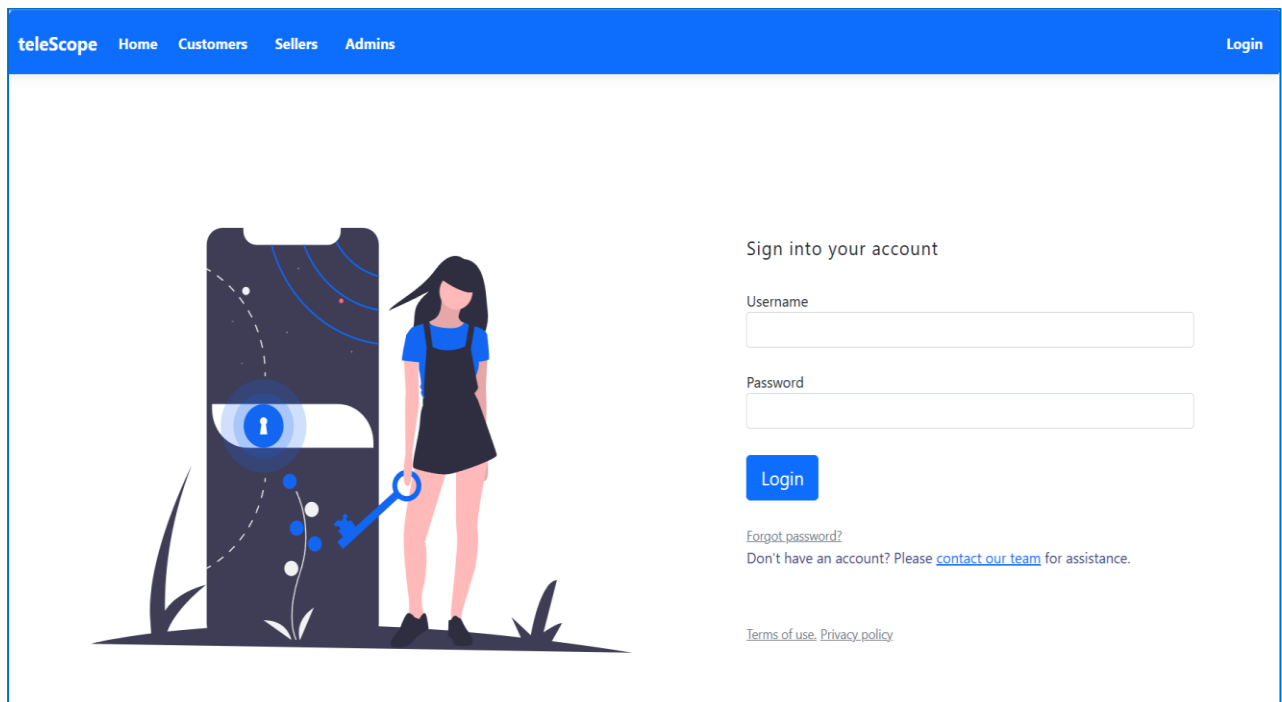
teleScope Home Customers Sellers Admins Login

Sign into your account

Username

Password

Login

Forgot password?
Don't have an account? Please contact our team for assistance.

Terms of use. Privacy policy